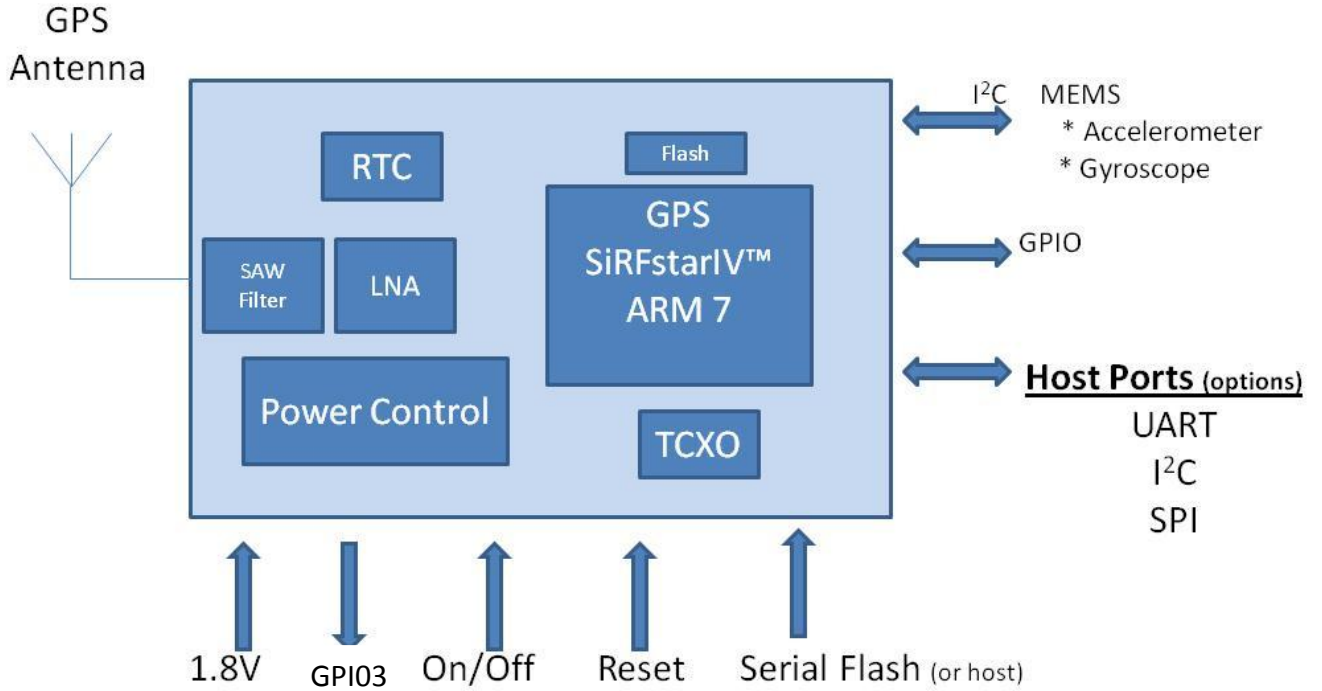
GPS Antenna

RTC

Flash

GPS SiRFstarIV™ ARM 7

SAW Filter

LNA

Power Control

TCXO

$I^2C$ MEMS
* Accelerometer
* Gyroscope

GPIO

Host Ports (options)
UART
$I^2C$
SPI

1.8V GPI03 On/Off Reset Serial Flash (or host)